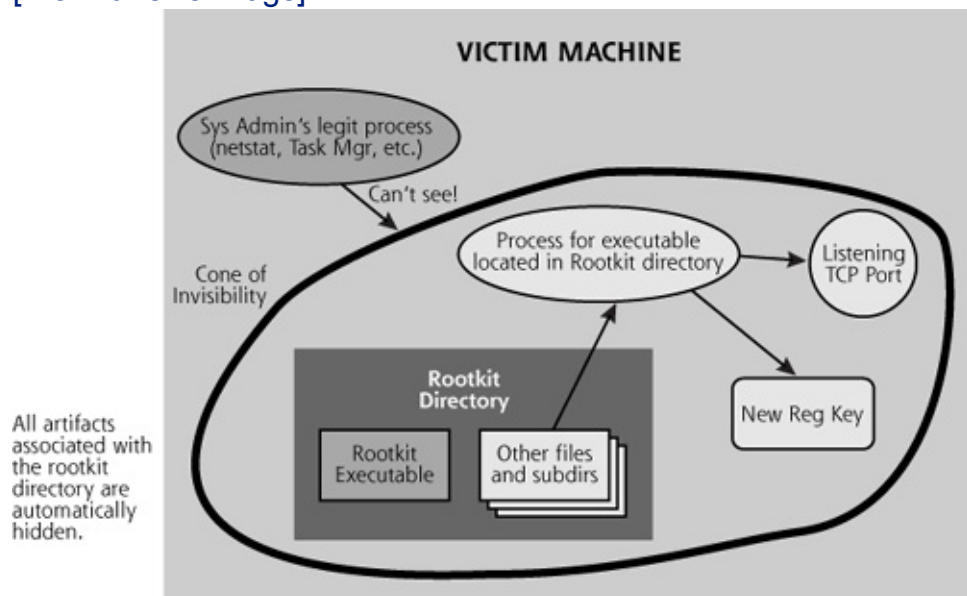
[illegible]

VICTIM MACHINE

Sys Admin's legit process (netstat, Task Mgr, etc.)

Can't see!

Cone of Invisibility

Process for executable located in Rootkit directory

Listening TCP Port

Rootkit Directory

Rootkit Executable

Other files and subdirs

New Reg Key

All artifacts associated with the rootkit directory are automatically hidden.